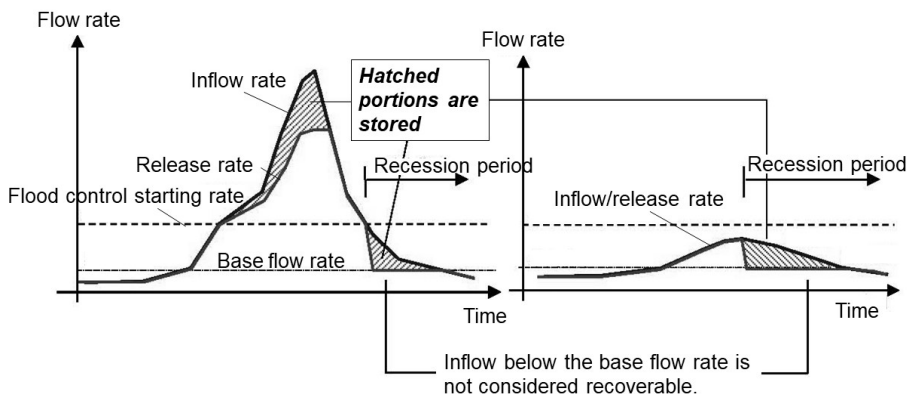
Flow rate

Inflow rate

Hatched portions are stored

Release rate

Recession period

Flood control starting rate

Base flow rate

Time

Flow rate

Recession period

Inflow/release rate

Time

Inflow below the base flow rate is not considered recoverable.